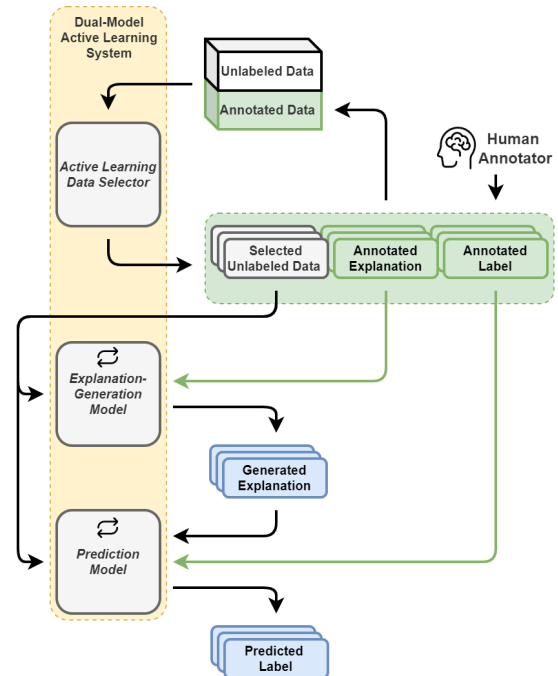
Dual-Model Active Learning System

Unlabeled Data

Annotated Data

Human Annotator

Active Learning Data Selector

Selected Unlabeled Data

Annotated Explanation

Annotated Label

Explanation-Generation Model

Generated Explanation

Prediction Model

Predicted Label